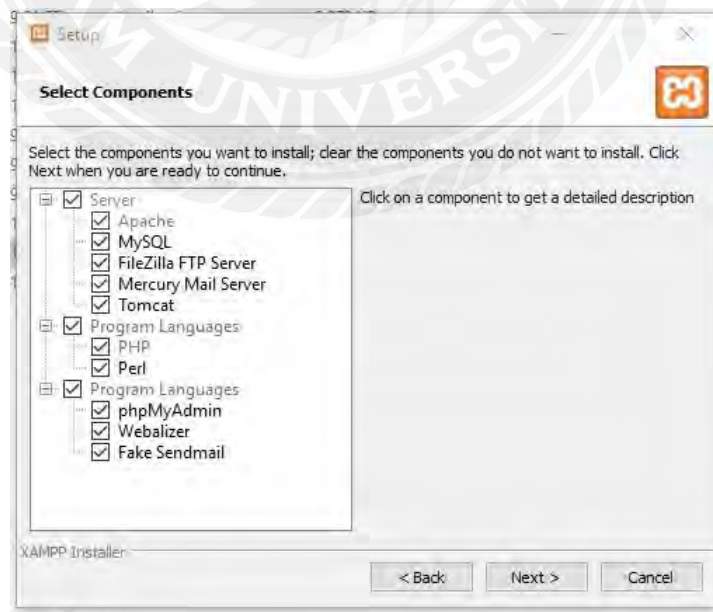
Setup

Select Components

Select the components you want to install; clear the components you do not want to install. Click Next when you are ready to continue.

Server
Apache
MySQL
FileZilla FTP Server
Mercury Mail Server
Tomcat
Program Languages
PHP
Perl
Program Languages
phpMyAdmin
Webalizer
Fake Sendmail

Click on a component to get a detailed description

XAMPP Installer

< Back
Next >
Cancel